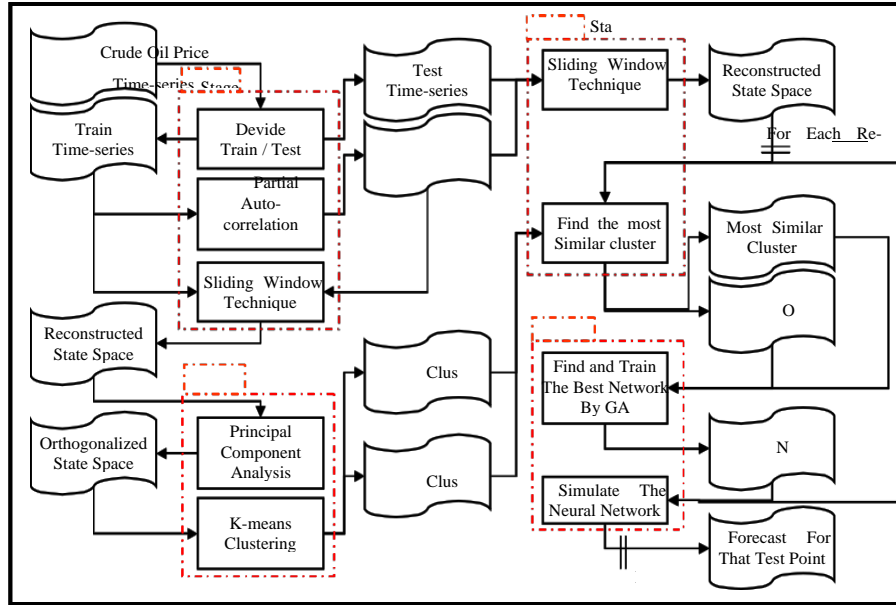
Crude Oil Price

Time-series Stage

Train Time-series

Devide Train / Test

Partial Auto-correlation

Sliding Window Technique

Reconstructed State Space

Orthogonalized State Space

Principal Component Analysis

K-means Clustering

Test Time-series

Clus

Clus

Sta

Sliding Window Technique

Find the most Similar cluster

Find and Train The Best Network By GA

Simulate The Neural Network

Reconstructed State Space

For Each Re-

Most Similar Cluster

O

N

Forecast For That Test Point